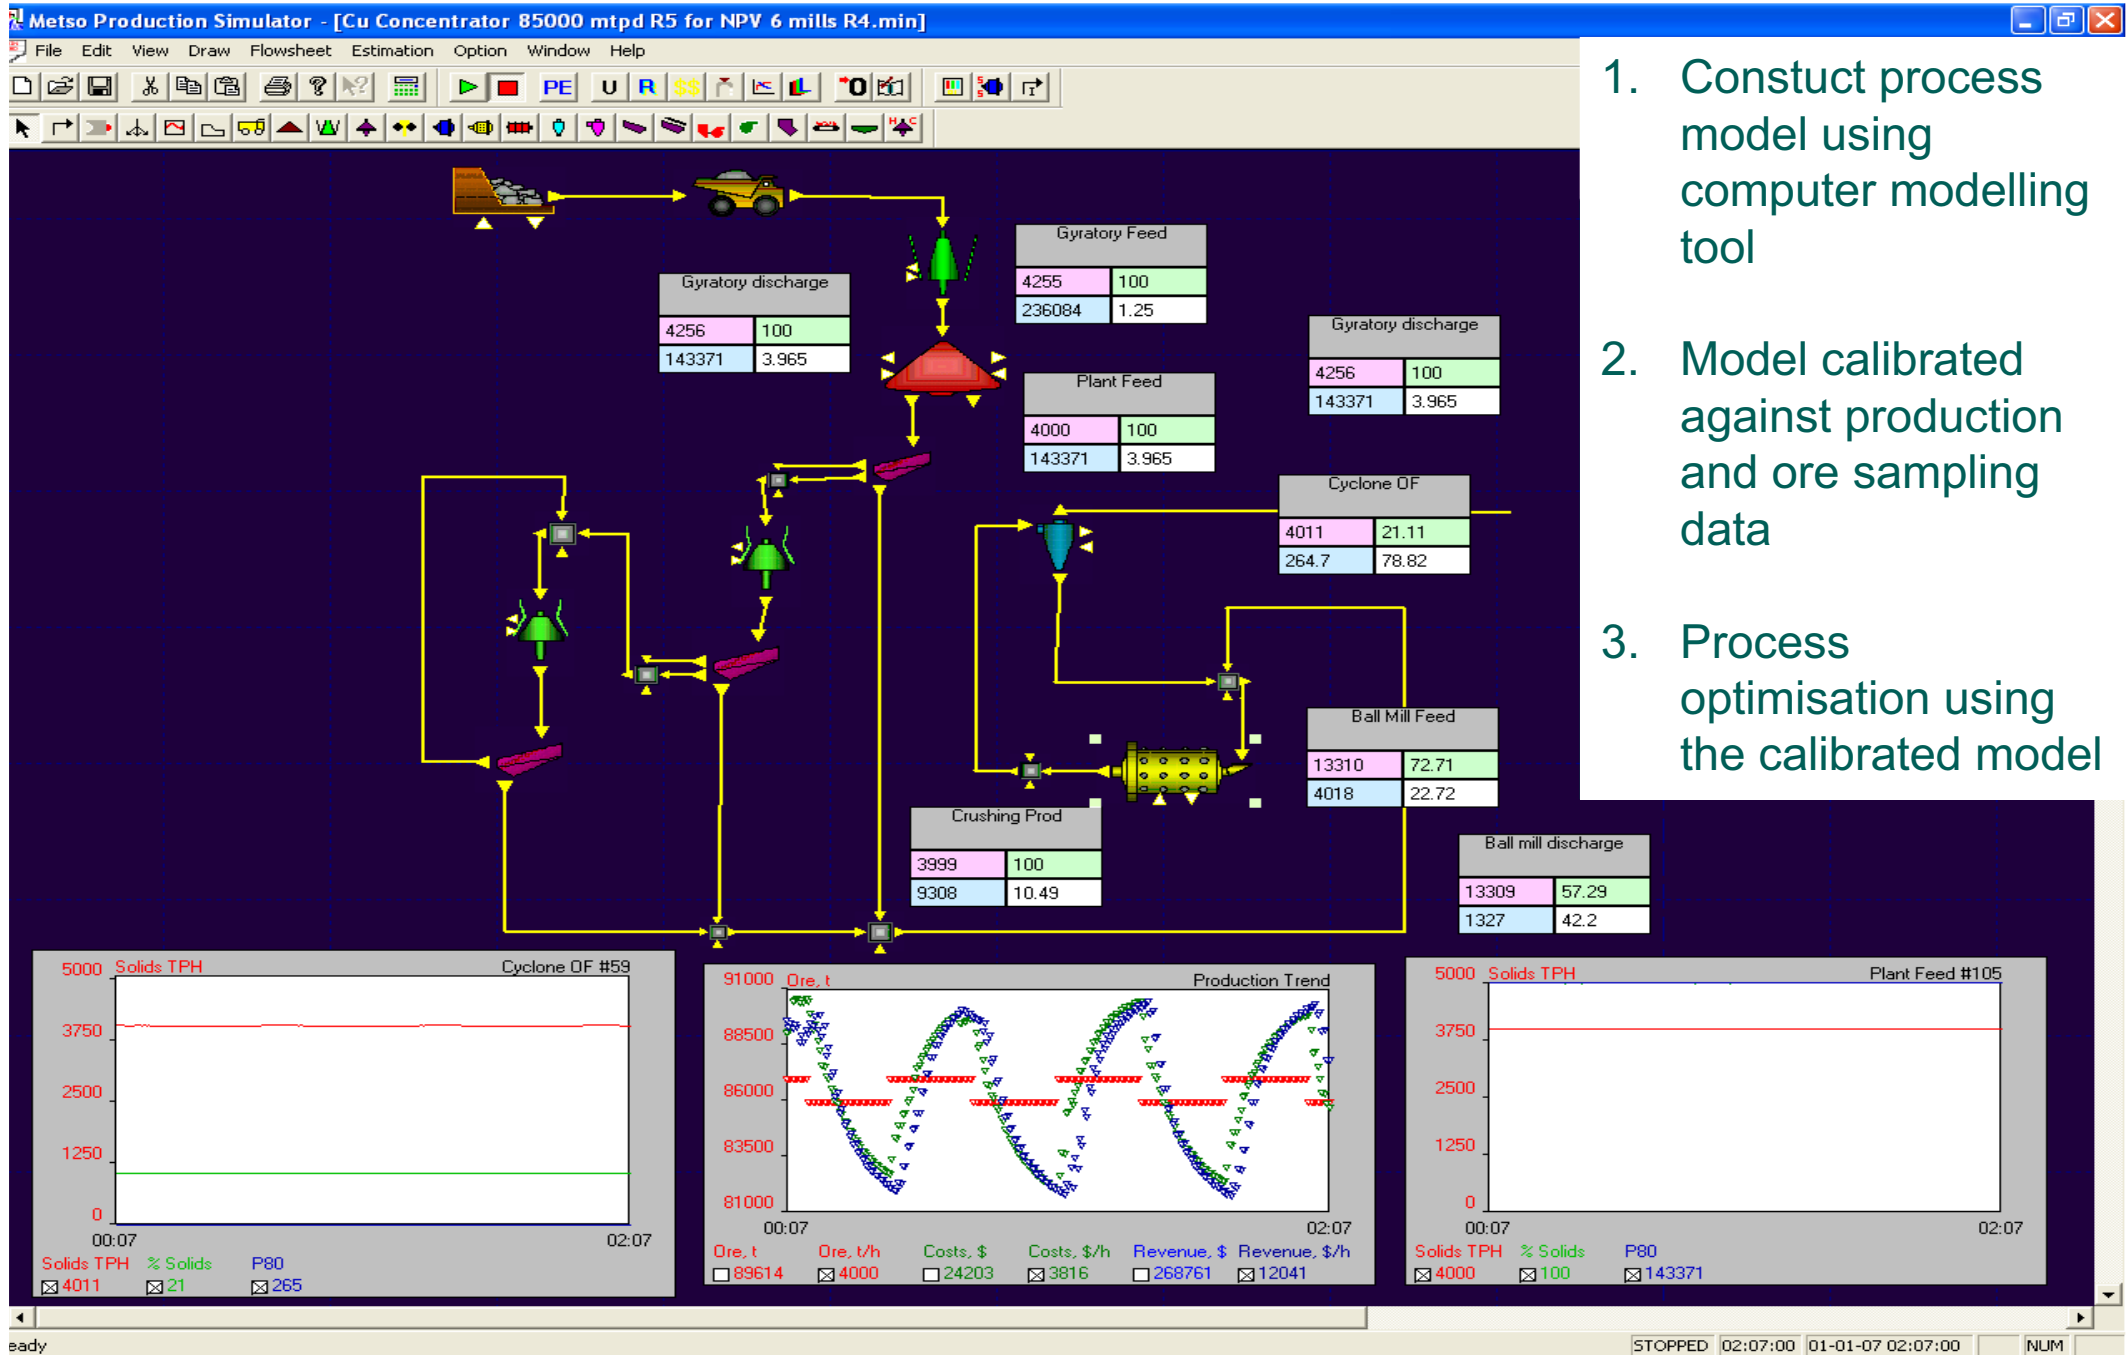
Metso Production Simulator - [Cu Concentrator 85000 mtpd R5 for NPV 6 mills R4.min]

File Edit View Draw Flowsheet Estimation Option Window Help

PE U R

1. Constuct process model using computer modelling tool

2. Model calibrated against production and ore sampling data

3. Process optimisation using the calibrated model

Gyratory Feed

| 4255 | 100 |
|---|---|
| 236084 | 1.25 |

Gyratory discharge

| 4256 | 100 |
|---|---|
| 143371 | 3.965 |

Gyratory discharge

| 4256 | 100 |
|---|---|
| 143371 | 3.965 |

Plant Feed

| 4000 | 100 |
|---|---|
| 143371 | 3.965 |

Cyclone OF

| 4011 | 21.11 |
|---|---|
| 264.7 | 78.82 |

Ball Mill Feed

| 13310 | 72.71 |
|---|---|
| 4018 | 22.72 |

Crushing Prod

| 3999 | 100 |
|---|---|
| 9308 | 10.49 |

Ball mill discharge

| 13309 | 57.29 |
|---|---|
| 1327 | 42.2 |

5000 Solids TPH Cyclone OF #59
3750
2500
1250
0
00:07 02:07
Solids TPH % Solids P80
4011 21 265

91000 Ore, t Production Trend
88500
86000
83500
81000
00:07 02:07
Ore, t Ore, t/h Costs, $ Costs, $/h Revenue, $ Revenue, $/h
89614 4000 24203 3816 268761 12041

5000 Solids TPH Plant Feed #105
3750
2500
1250
0
00:07 02:07
Solids TPH % Solids P80
4000 100 143371

eady STOPPED 02:07:00 01-01-07 02:07:00 NUM